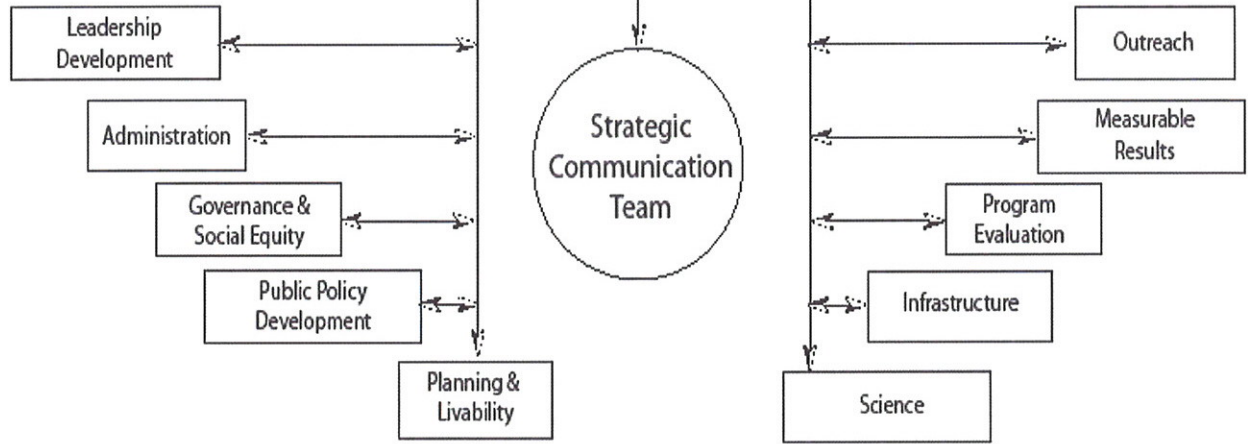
Leadership Development

Administration

Governance & Social Equity

Public Policy Development

Planning & Livability

Strategic Communication Team

Outreach

Measurable Results

Program Evaluation

Infrastructure

Science